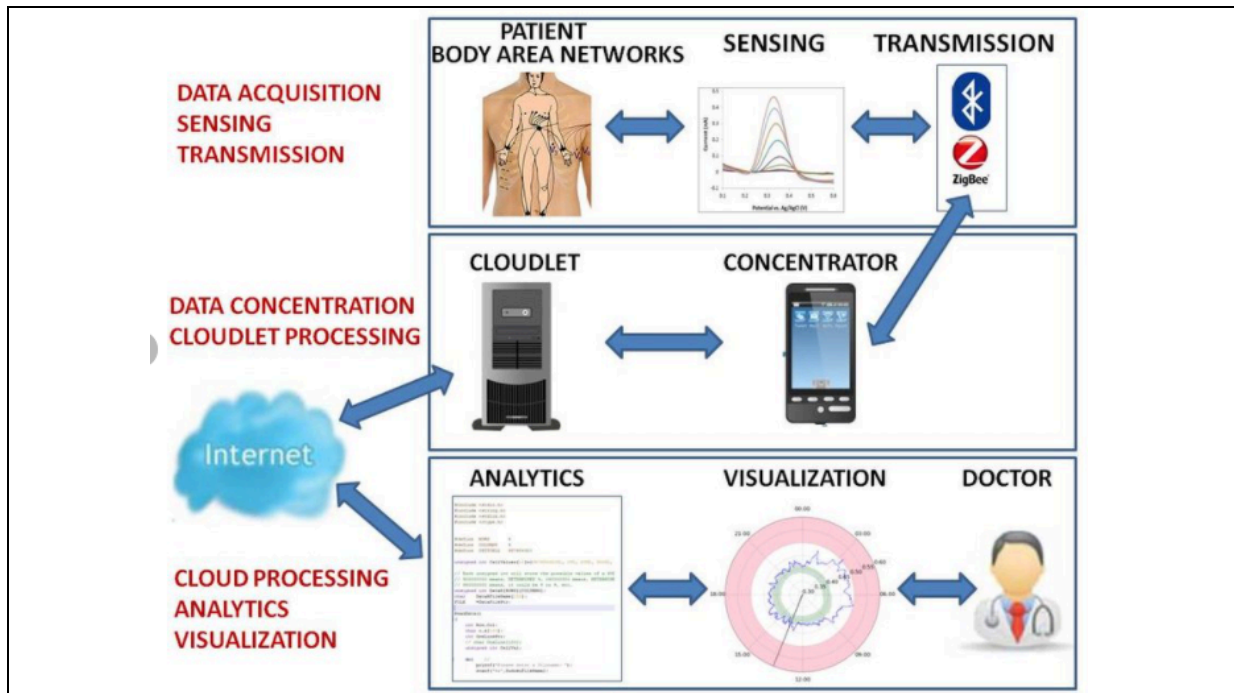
DATA ACQUISITION
SENSING
TRANSMISSION

PATIENT
BODY AREA NETWORKS

SENSING

TRANSMISSION

ZigBee

DATA CONCENTRATION
CLOUDLET PROCESSING

CLOUDLET

CONCENTRATOR

Internet

CLOUD PROCESSING
ANALYTICS
VISUALIZATION

ANALYTICS

VISUALIZATION

DOCTOR

00:00
03:00
06:00
09:00
12:00
15:00
18:00
21:00